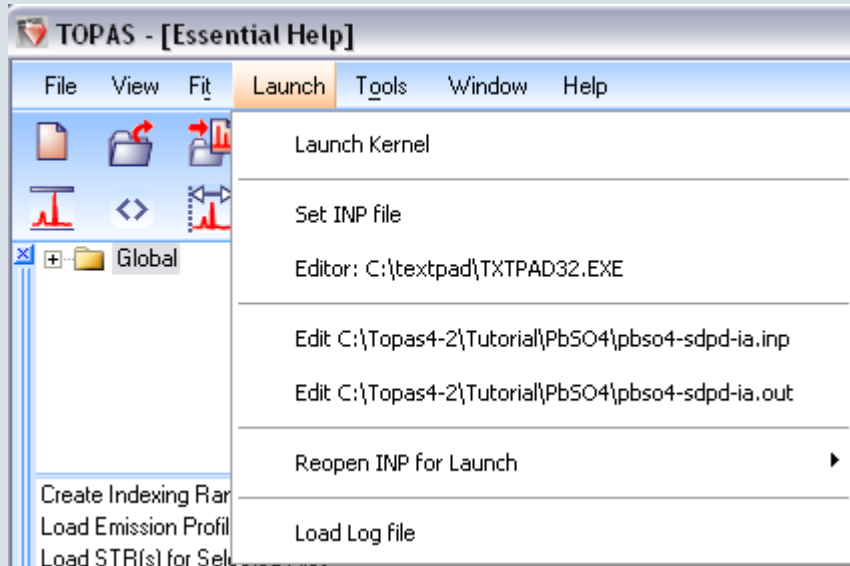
TOPAS - [Essential Help]

File View Fit Launch Tools Window Help

Global

Launch Kernel

Set INP file

Editor: C:\textpad\TXTPAD32.EXE

Edit C:\Topas4-2\Tutorial\PbSO4\pbso4-sdpd-ia.inp

Edit C:\Topas4-2\Tutorial\PbSO4\pbso4-sdpd-ia.out

Reopen INP for Launch

Load Log file

Create Indexing Ra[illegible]

Load Emission Profil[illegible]

Load STR(s) for Sel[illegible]